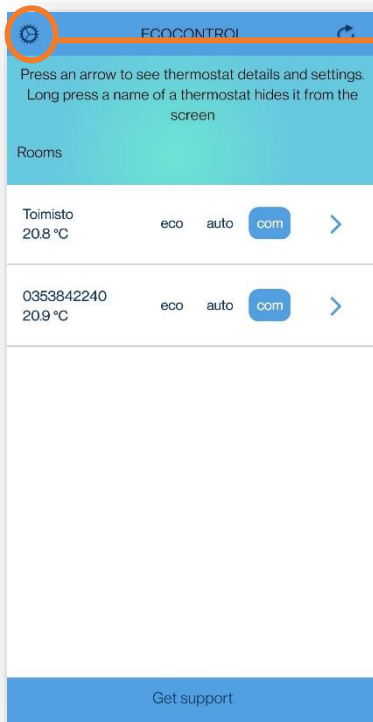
ECOCONTROL

Press an arrow to see thermostat details and settings. Long press a name of a thermostat hides it from the screen

Rooms

Toimisto
20.8 °C
eco auto com

0353842240
20.9 °C
eco auto com

Get support